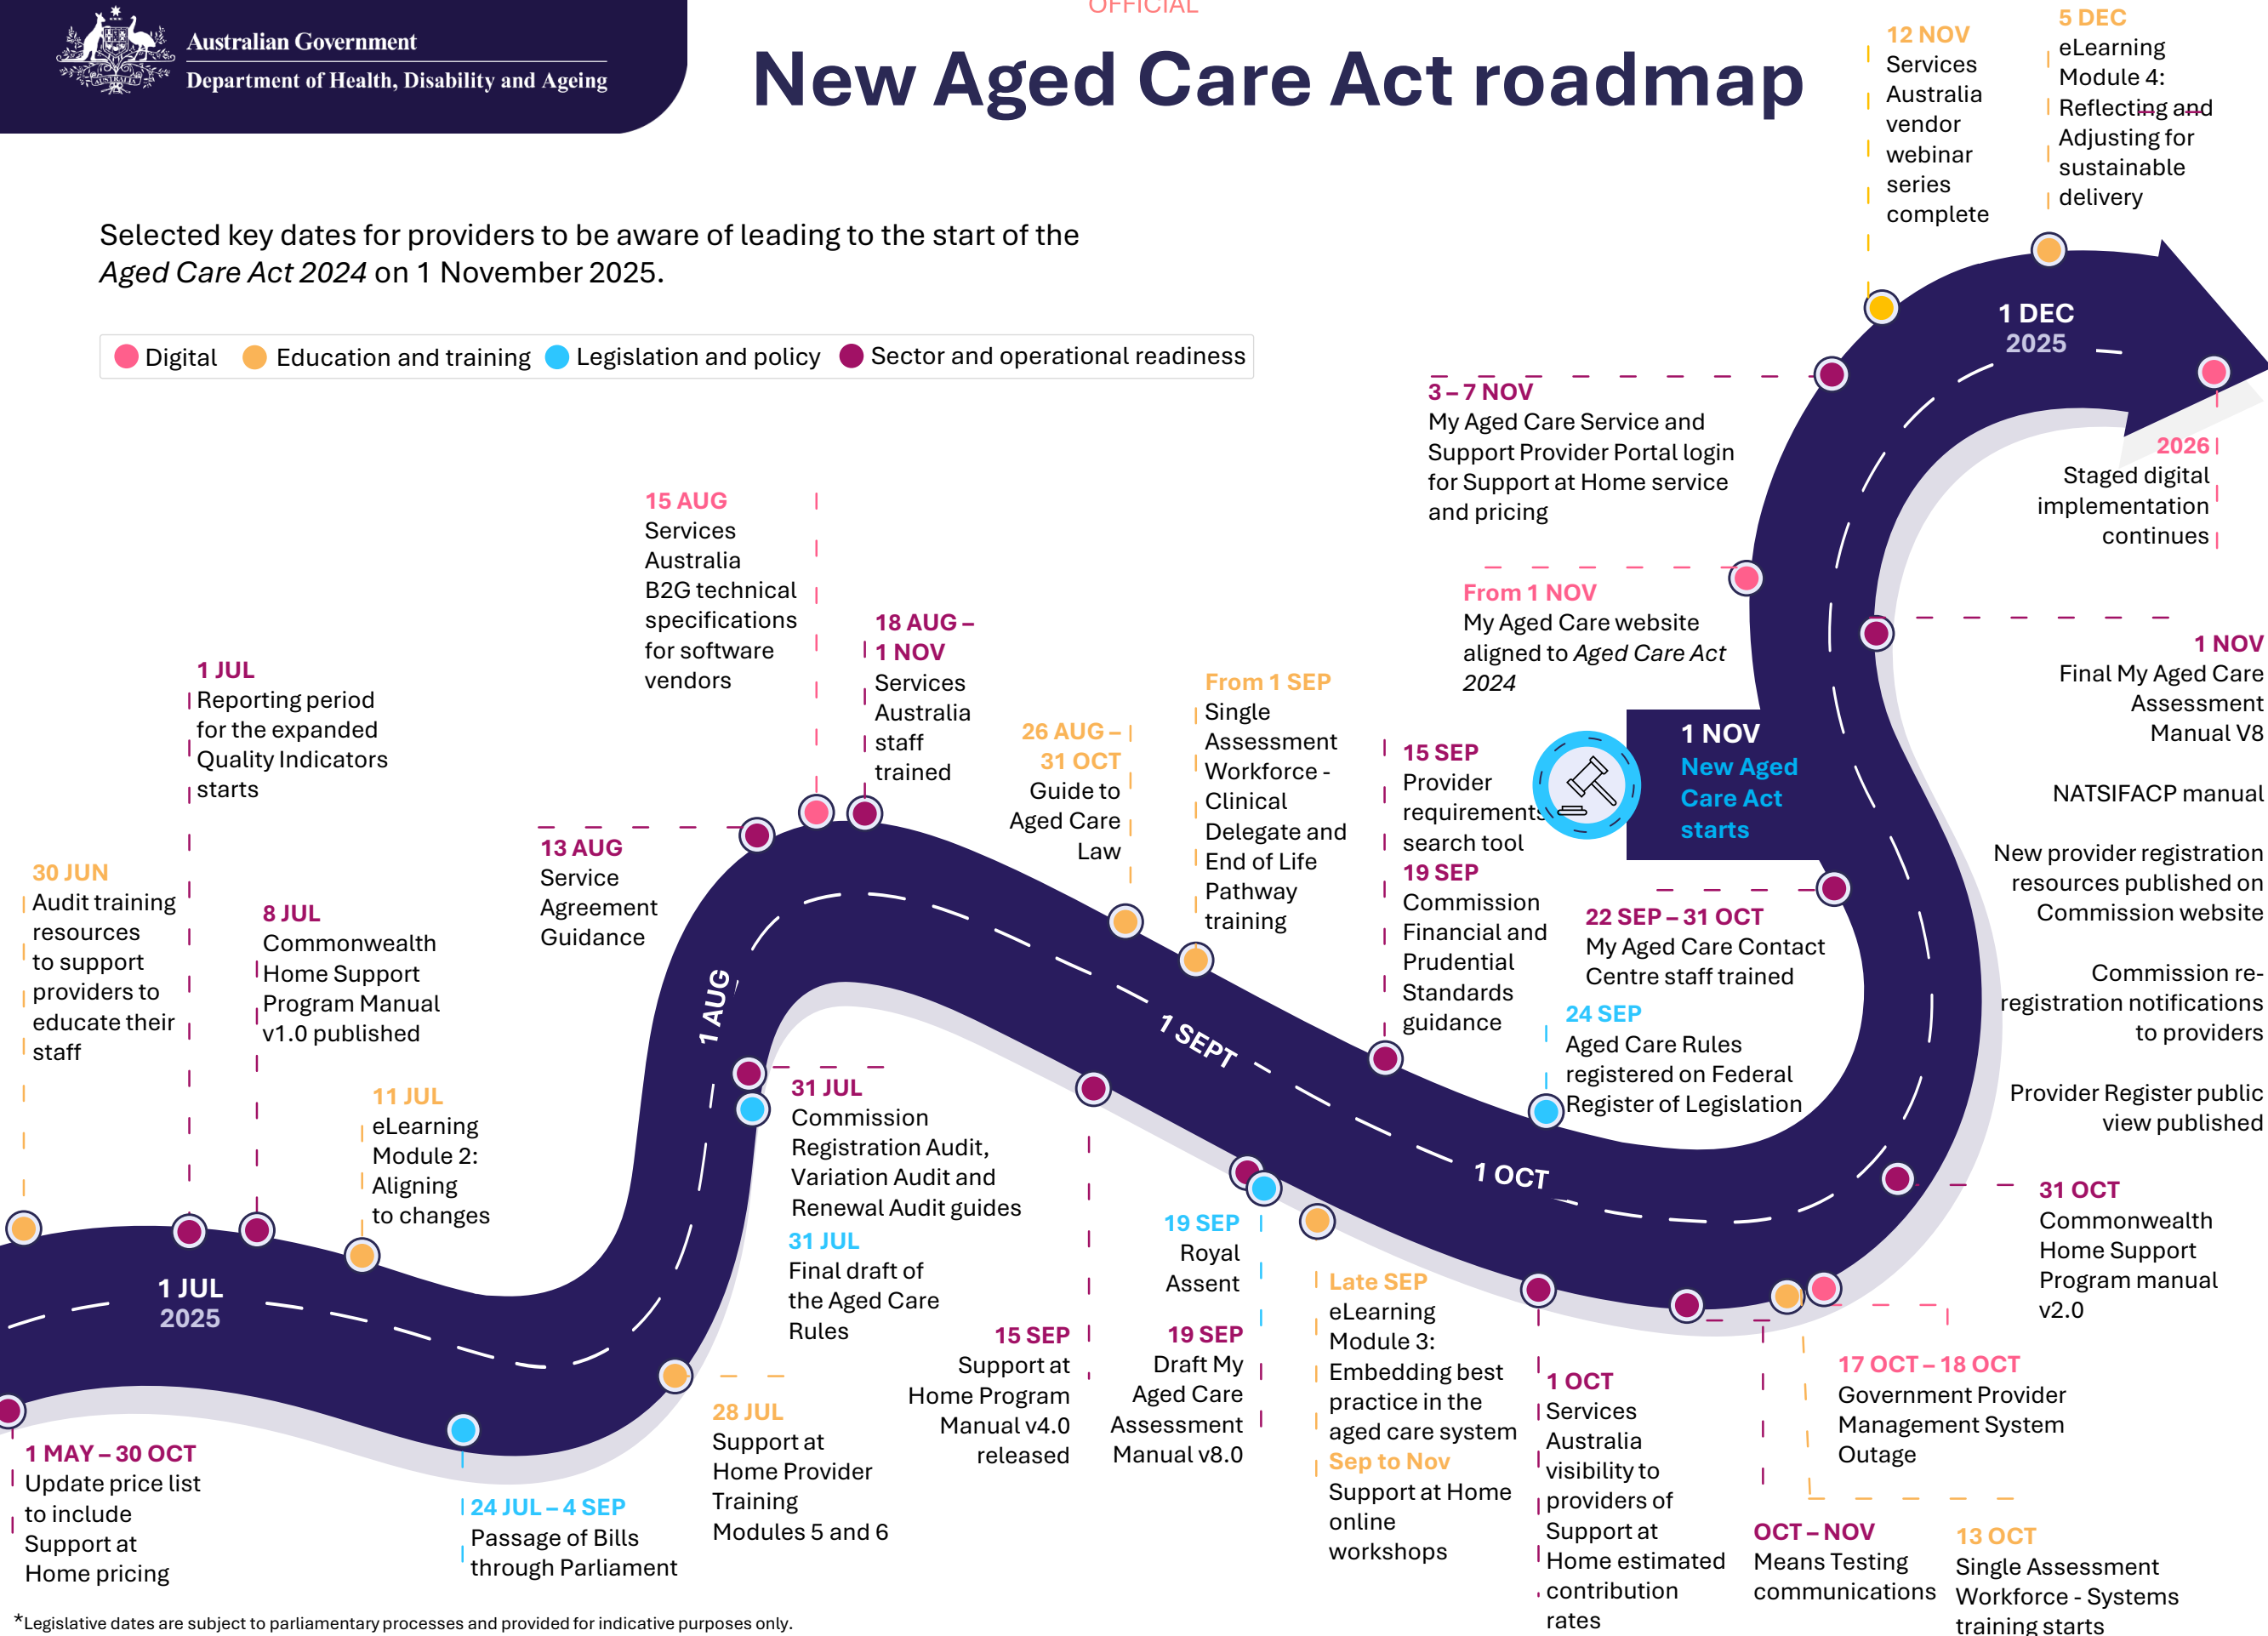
OFFICIAL

Australian Government
Department of Health, Disability and Ageing

New Aged Care Act roadmap

Selected key dates for providers to be aware of leading to the start of the *Aged Care Act 2024* on 1 November 2025.

Digital Education and training Legislation and policy Sector and operational readiness

12 NOV
Services Australia vendor webinar series complete

5 DEC
eLearning Module 4: Reflecting and Adjusting for sustainable delivery

1 DEC
2025

3 – 7 NOV
My Aged Care Service and Support Provider Portal login for Support at Home service and pricing

2026
Staged digital implementation continues

From 1 NOV
My Aged Care website aligned to *Aged Care Act 2024*

1 NOV
Final My Aged Care Assessment Manual V8

NATSIFACP manual

New provider registration resources published on Commission website

Commission re-registration notifications to providers

Provider Register public view published

1 NOV
New Aged Care Act starts

15 AUG
Services Australia B2G technical specifications for software vendors

18 AUG – 1 NOV
Services Australia staff trained

1 JUL
Reporting period for the expanded Quality Indicators starts

26 AUG – 31 OCT
Guide to Aged Care Law

From 1 SEP
Single Assessment Workforce - Clinical Delegate and End of Life Pathway training

15 SEP
Provider requirements search tool

19 SEP
Commission Financial and Prudential Standards guidance

22 SEP – 31 OCT
My Aged Care Contact Centre staff trained

24 SEP
Aged Care Rules registered on Federal Register of Legislation

13 AUG
Service Agreement Guidance

30 JUN
Audit training resources to support providers to educate their staff

8 JUL
Commonwealth Home Support Program Manual v1.0 published

11 JUL
eLearning Module 2: Aligning to changes

1 AUG

1 SEPT

1 OCT

1 JUL
2025

31 JUL
Commission Registration Audit, Variation Audit and Renewal Audit guides

31 JUL
Final draft of the Aged Care Rules

19 SEP
Royal Assent

15 SEP
Support at Home Program Manual v4.0 released

19 SEP
Draft My Aged Care Assessment Manual v8.0

Late SEP
eLearning Module 3: Embedding best practice in the aged care system

Sep to Nov
Support at Home online workshops

31 OCT
Commonwealth Home Support Program manual v2.0

17 OCT – 18 OCT
Government Provider Management System Outage

1 OCT
Services Australia visibility to providers of Support at Home estimated contribution rates

OCT – NOV
Means Testing communications

13 OCT
Single Assessment Workforce - Systems training starts

1 MAY – 30 OCT
Update price list to include Support at Home pricing

24 JUL – 4 SEP
Passage of Bills through Parliament

28 JUL
Support at Home Provider Training Modules 5 and 6

*Legislative dates are subject to parliamentary processes and provided for indicative purposes only.